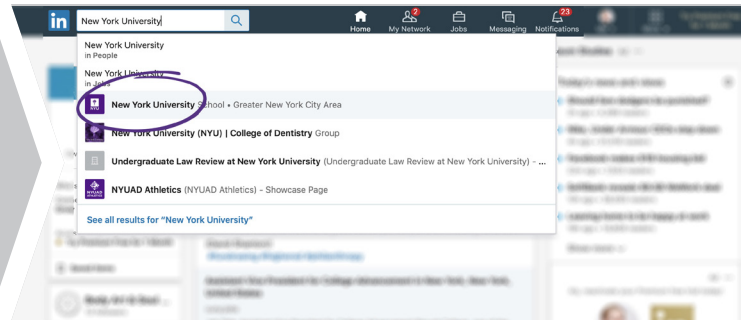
in New York University

Home My Network 2 Jobs Messaging Notifications 23

New York University
in People

New York University
in Jobs

New York University School • Greater New York City Area

New York University (NYU) | College of Dentistry Group

Undergraduate Law Review at New York University (Undergraduate Law Review at New York University) - ...

NYUAD Athletics (NYUAD Athletics) - Showcase Page

See all results for "New York University"